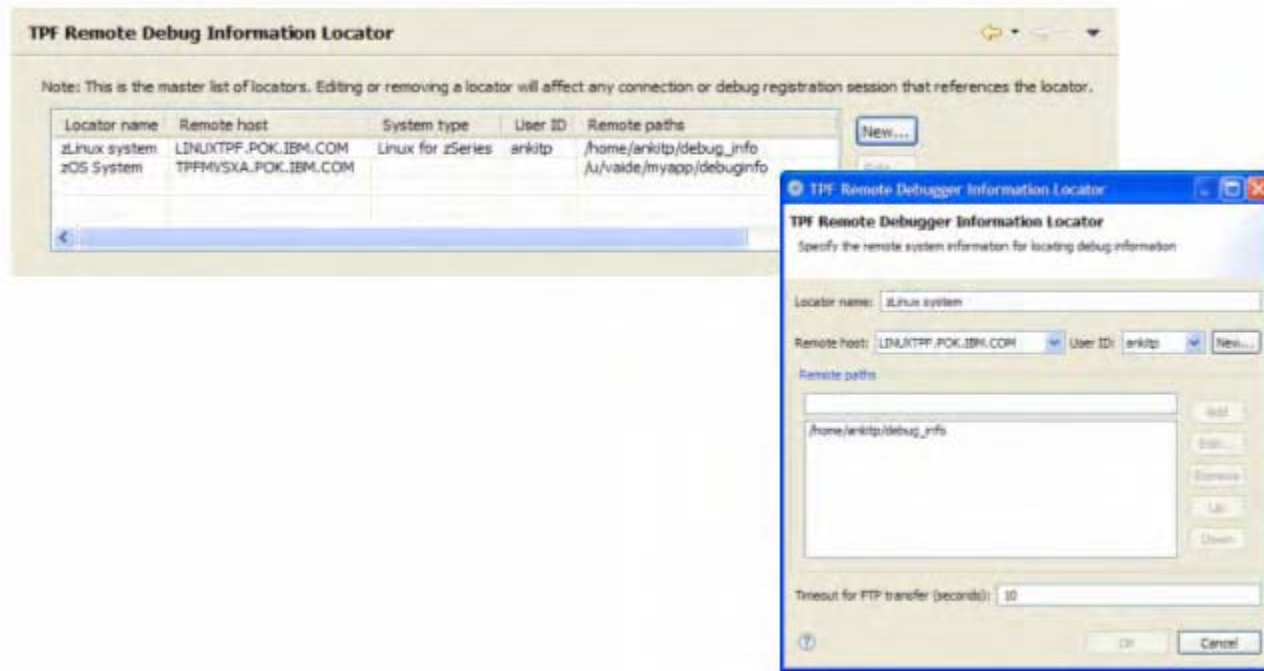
TPF Remote Debug Information Locator

Note: This is the master list of locators. Editing or removing a locator will affect any connection or debug registration session that references the locator.

| Locator name | Remote host | System type | User ID | Remote paths |
|---|---|---|---|---|
| zLinux system | LINUXTPF.POK.IBM.COM | Linux for zSeries | ankitp | /home/ankitp/debug_info |
| zOS System | TPFMVSXA.POK.IBM.COM | | | /u/vaide/myapp/debuginfo |

New...

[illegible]

TPF Remote Debugger Information Locator

TPF Remote Debugger Information Locator

Specify the remote system information for locating debug information

Locator name: zLinux system

Remote host: LINUXTPF.POK.IBM.COM User ID: ankitp New...

Remote paths

/home/ankitp/debug_info

Add

Edit...

Remove

Up

Down

Timeout for FTP transfer (seconds): 10

OK

Cancel